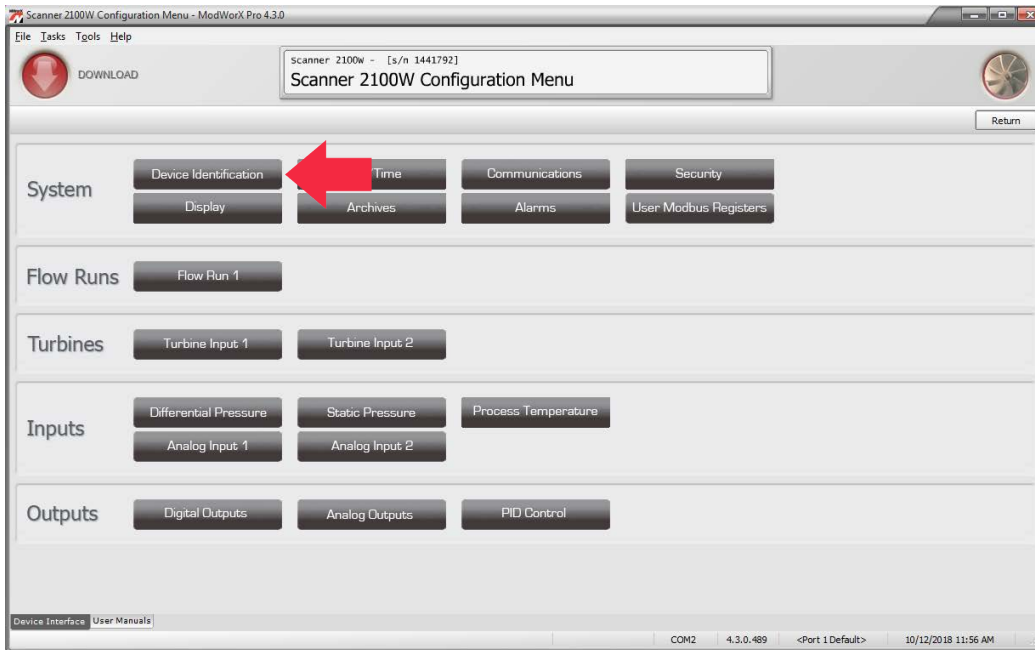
Scanner 2100W Configuration Menu - ModWorX Pro 4.3.0

File Tasks Tools Help

DOWNLOAD

Scanner 2100W - [s/n 1441792]
Scanner 2100W Configuration Menu

Return

System
Device Identification
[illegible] Time
Communications
Security
Display
Archives
Alarms
User Modbus Registers

Flow Runs
Flow Run 1

Turbines
Turbine Input 1
Turbine Input 2

Inputs
Differential Pressure
Static Pressure
Process Temperature
Analog Input 1
Analog Input 2

Outputs
Digital Outputs
Analog Outputs
PID Control

Device Interface
User Manuals

COM2 4.3.0.489 <Port 1 Default> 10/12/2018 11:56 AM